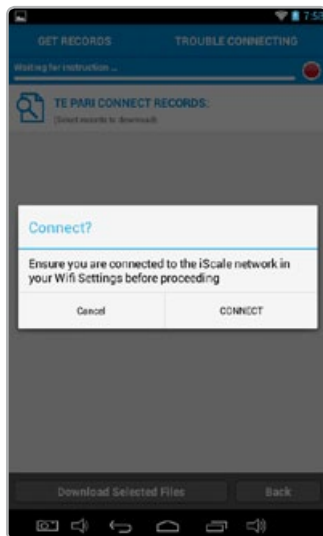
7:5

GET RECORDS

TROUBLE CONNECTING

Waiting for instruction ...

TE PARI CONNECT RECORDS:

(Select records to download)

Connect?

Ensure you are connected to the iScale network in your Wifi Settings before proceeding

Cancel

CONNECT

Download Selected Files

Back